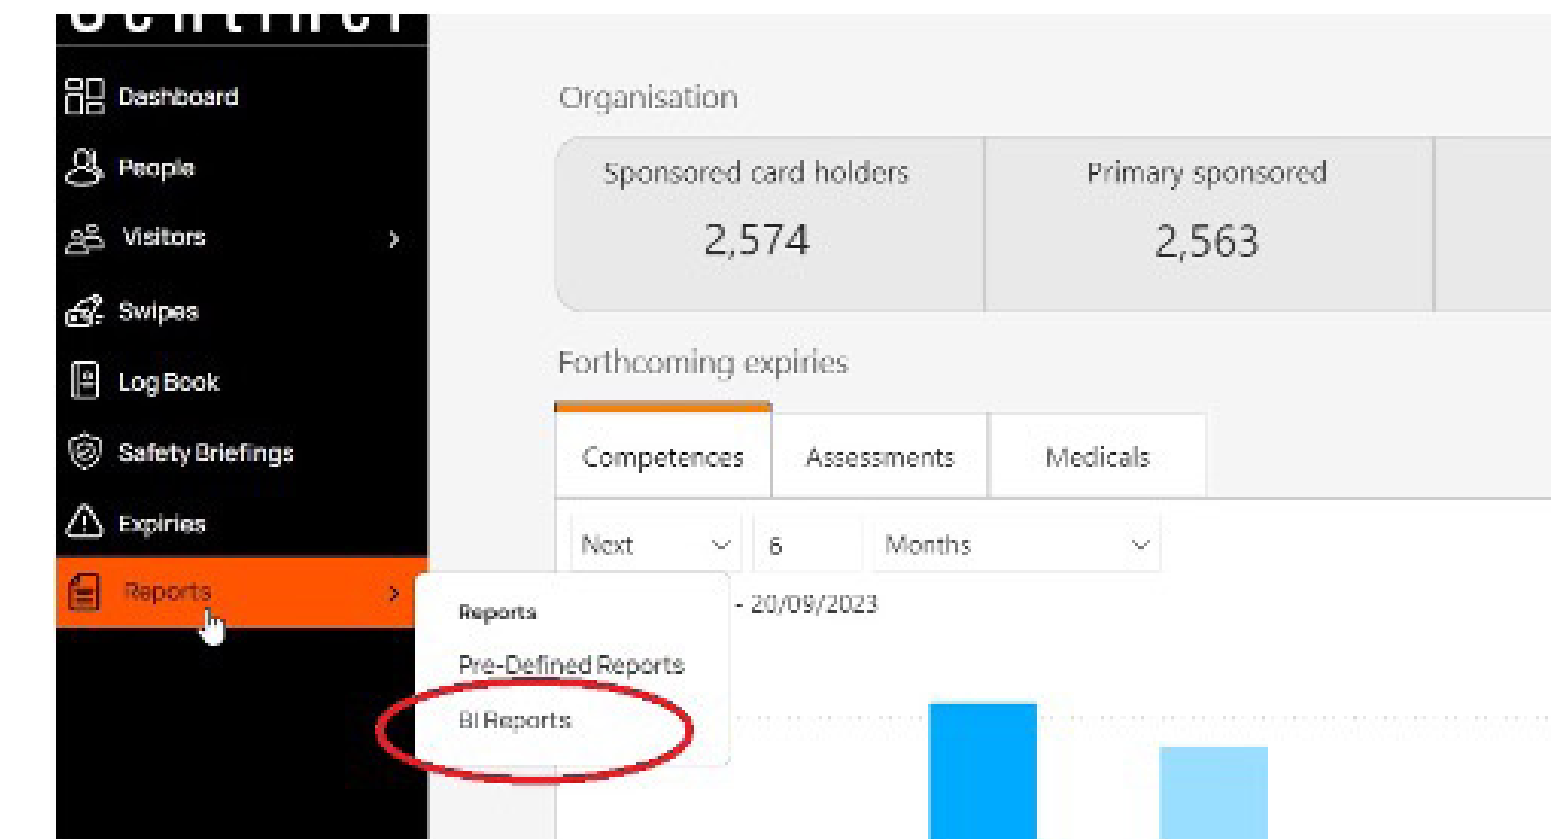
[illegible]

Dashboard

People

Visitors

Swipes

Log Book

Safety Briefings

Expiries

Reports

Reports

Pre-Defined Reports

BI Reports

Organisation

| Sponsored card holders | Primary sponsored |
|---|---|
| 2,574 | 2,563 |

Forthcoming expiries

Competences | Assessments | Medicals

Next | 6 | Months

- 20/09/2023